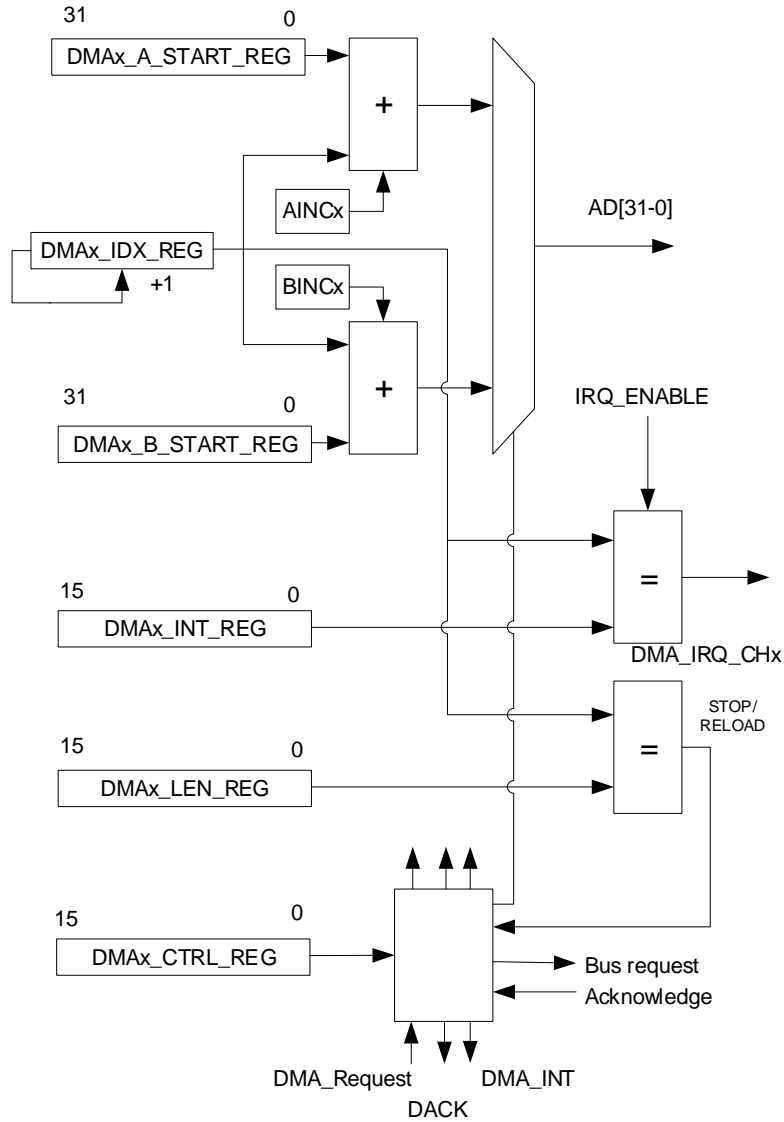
31
0
DMAx_A_START_REG
+
AINCx
AD[31-0]
DMAx_IDX_REG
+1
BINCx
+
31
0
DMAx_B_START_REG
IRQ_ENABLE
=
15
0
DMAx_INT_REG
DMA_IRQ_CHx
STOP/ RELOAD
=
15
0
DMAx_LEN_REG
15
0
DMAx_CTRL_REG
Bus request
Acknowledge
DMA_Request
DMA_INT
DACK